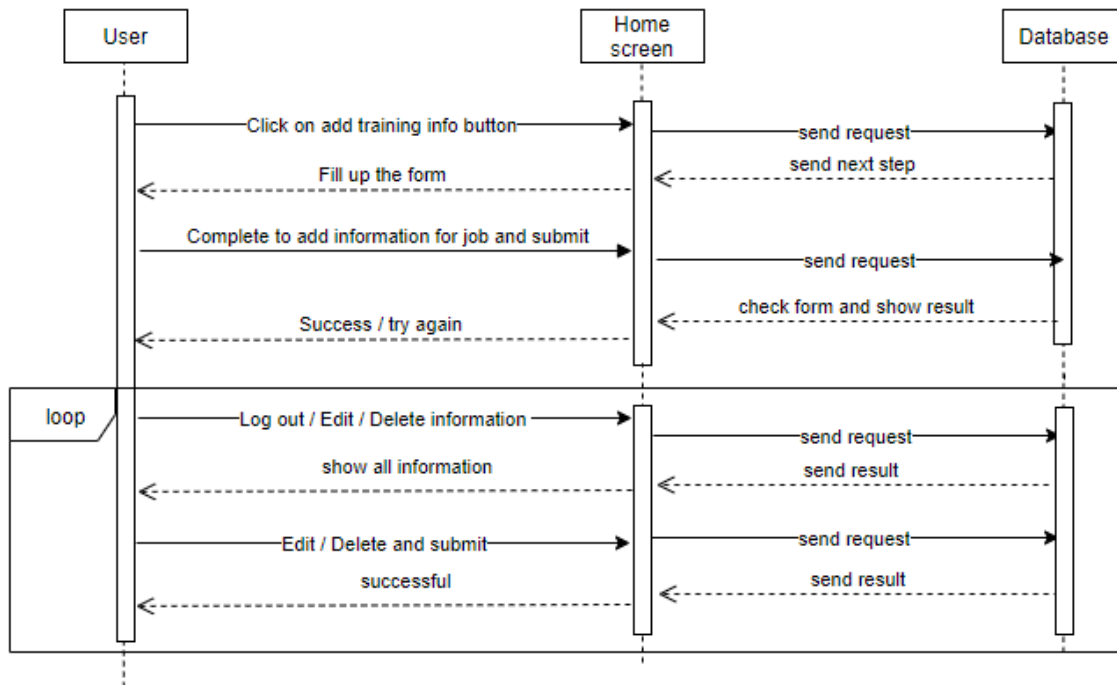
User

Home screen

Database

Click on add training info button

send request

send next step

Fill up the form

Complete to add information for job and submit

send request

check form and show result

Success / try again

loop

Log out / Edit / Delete information

send request

show all information

send result

Edit / Delete and submit

send request

successful

send result